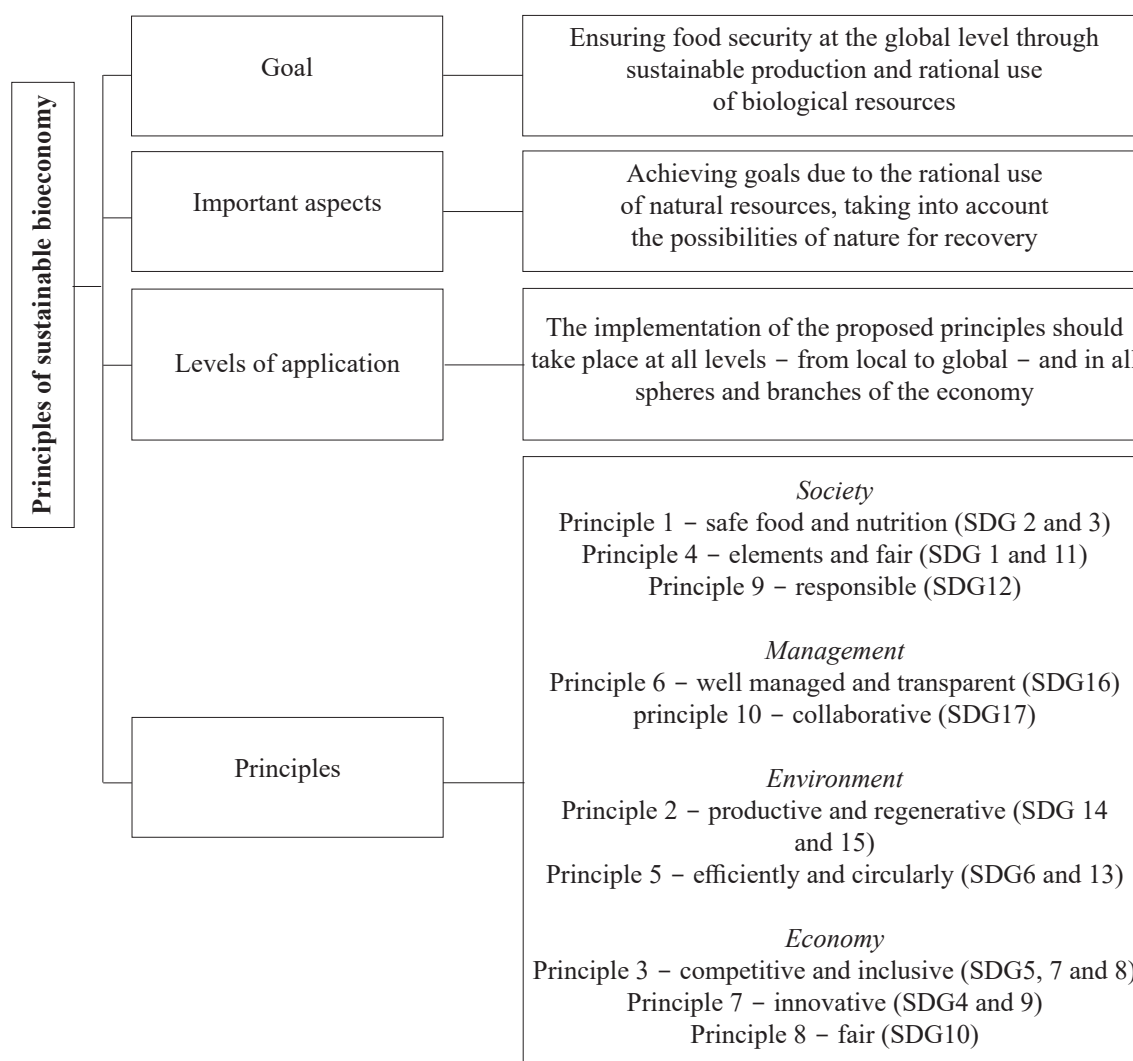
Principles of sustainable bioeconomy

Goal

Ensuring food security at the global level through sustainable production and rational use of biological resources

Important aspects

Achieving goals due to the rational use of natural resources, taking into account the possibilities of nature for recovery

Levels of application

The implementation of the proposed principles should take place at all levels – from local to global – and in all spheres and branches of the economy

Principles

*Society*
Principle 1 – safe food and nutrition (SDG 2 and 3)
Principle 4 – elements and fair (SDG 1 and 11)
Principle 9 – responsible (SDG12)

*Management*
Principle 6 – well managed and transparent (SDG16)
principle 10 – collaborative (SDG17)

*Environment*
Principle 2 – productive and regenerative (SDG 14 and 15)
Principle 5 – efficiently and circularly (SDG6 and 13)

*Economy*
Principle 3 – competitive and inclusive (SDG5, 7 and 8)
Principle 7 – innovative (SDG4 and 9)
Principle 8 – fair (SDG10)